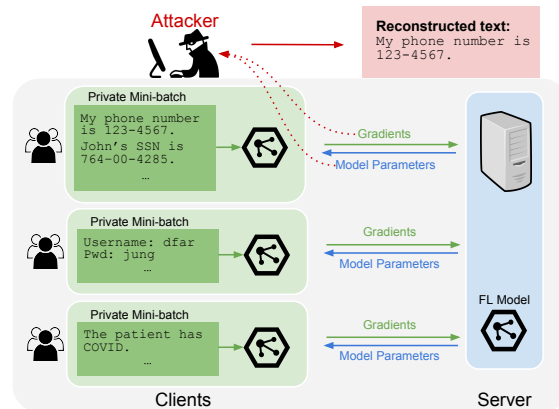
Attacker

Reconstructed text:
My phone number is 123-4567.

Private Mini-batch
My phone number is 123-4567.
John's SSN is 764-00-4285.
...

Gradients
Model Parameters

Private Mini-batch
Username: dfar
Pwd: jung
...

Gradients
Model Parameters

Private Mini-batch
The patient has COVID.
...

Gradients
Model Parameters

FL Model

Clients

Server